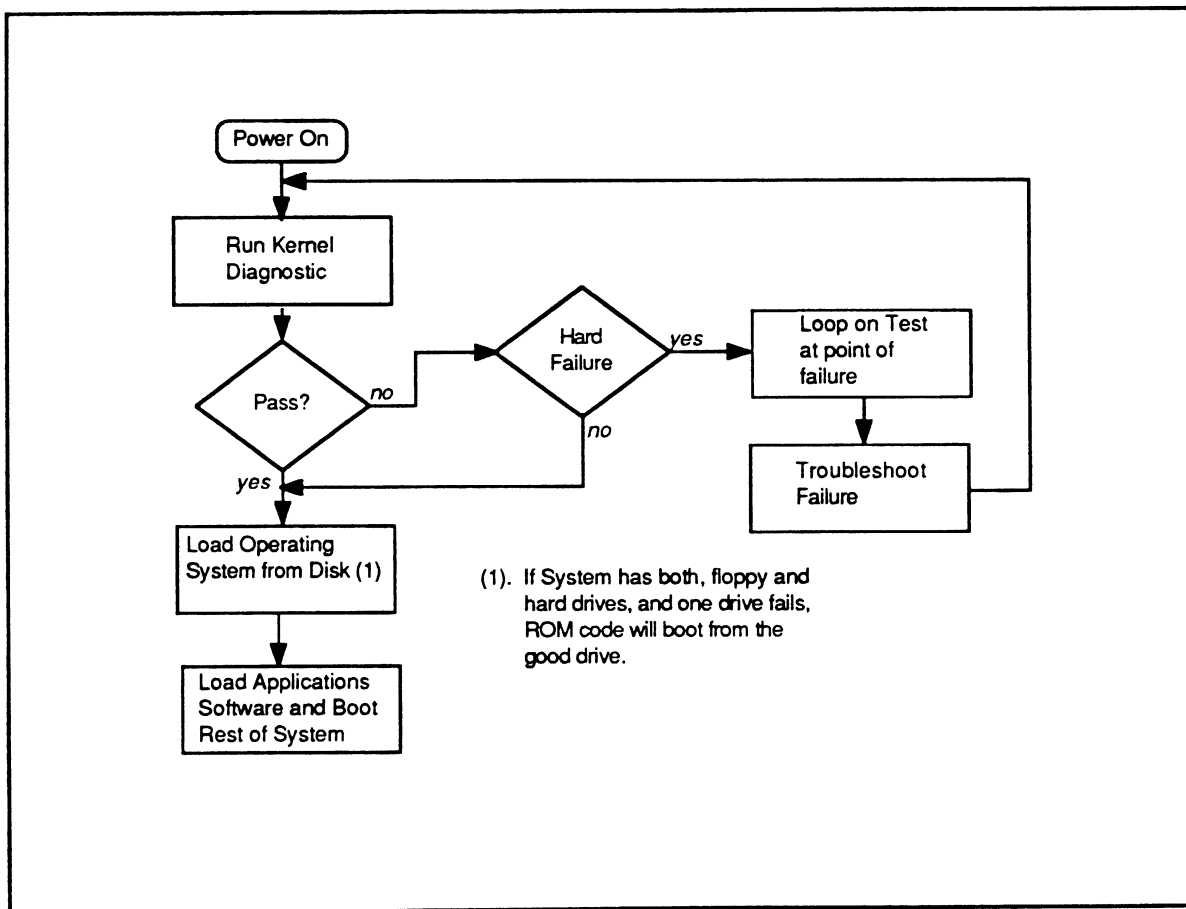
Power On

Run Kernel Diagnostic

Pass?

no

Hard Failure

yes

Loop on Test at point of failure

no

Troubleshoot Failure

yes

Load Operating System from Disk (1)

(1). If System has both, floppy and hard drives, and one drive fails, ROM code will boot from the good drive.

Load Applications Software and Boot Rest of System